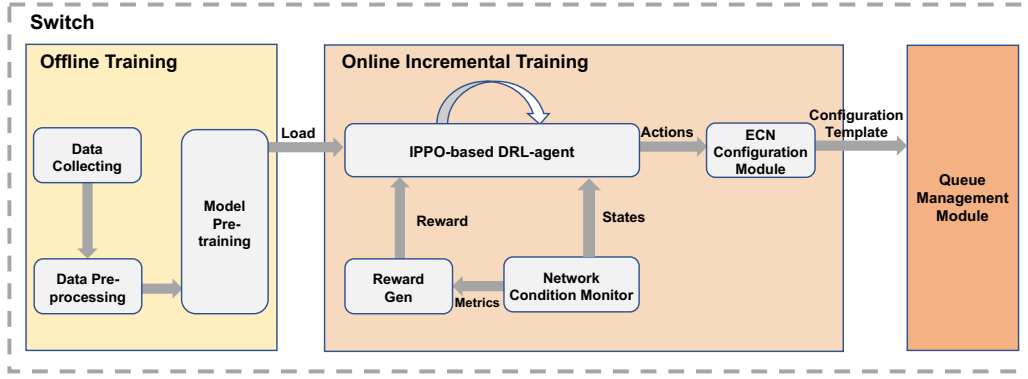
Switch

Offline Training

Data Collecting

Data Preprocessing

Model Pretraining

Load

Online Incremental Training

IPPO-based DRL-agent

Reward

States

Reward Gen

Metrics

Network Condition Monitor

Actions

ECN Configuration Module

Configuration Template

Queue Management Module